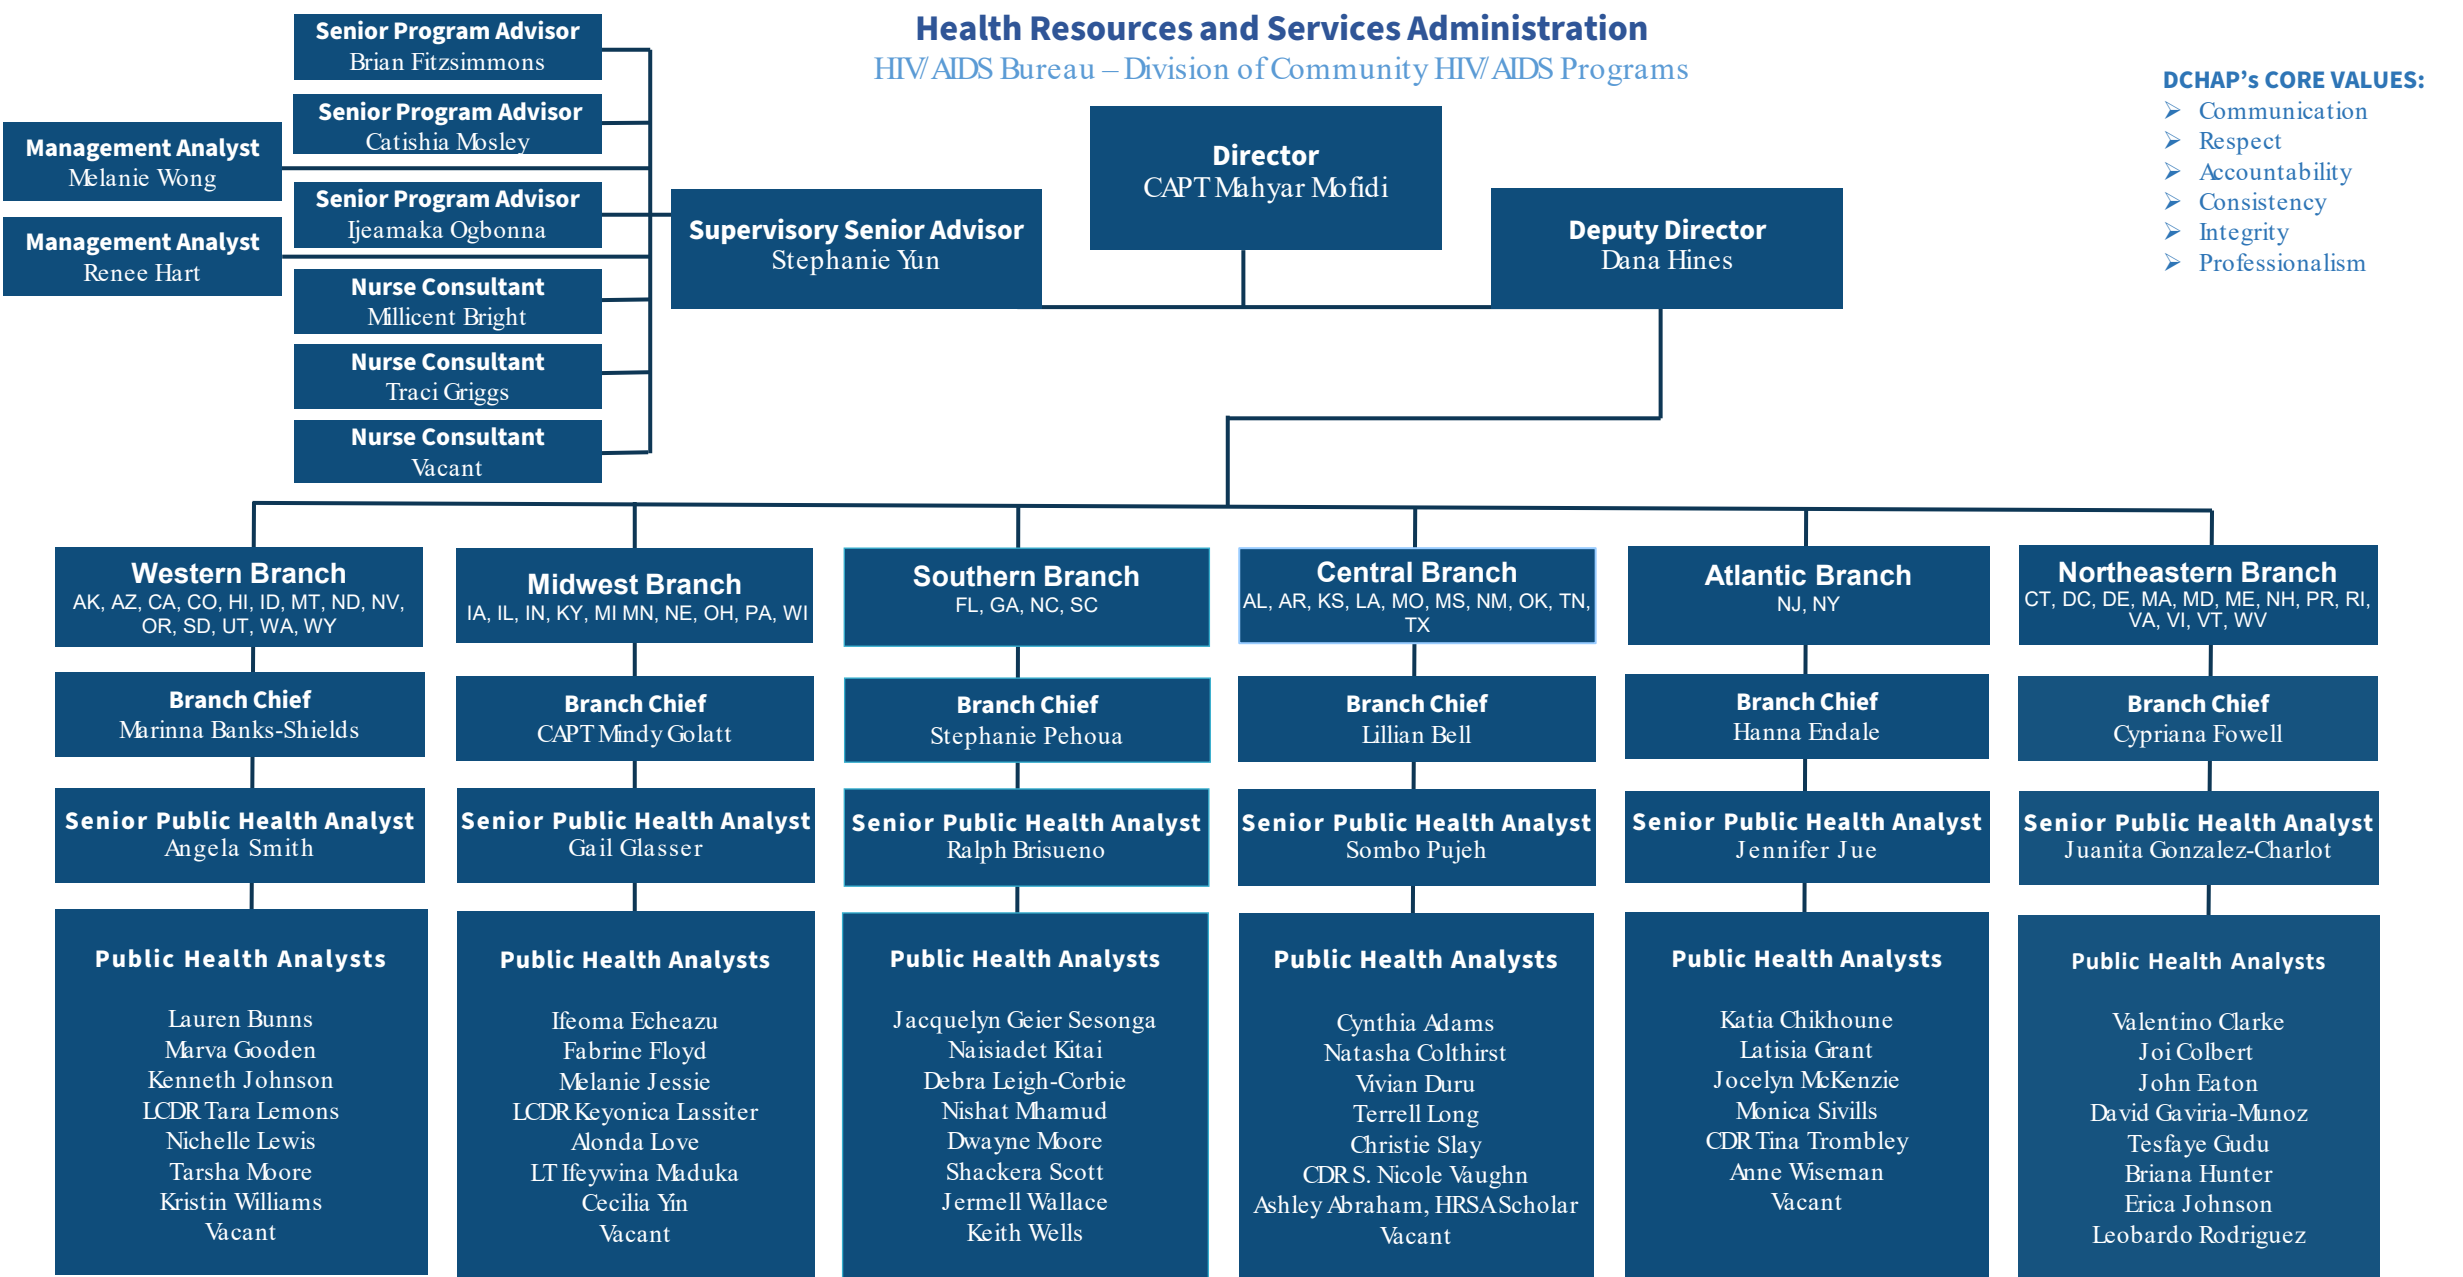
Health Resources and Services Administration
HIV/AIDS Bureau – Division of Community HIV/AIDS Programs

Senior Program Advisor
Brian Fitzsimmons

Senior Program Advisor
Catishia Mosley

Management Analyst
Melanie Wong

Senior Program Advisor
Ijeamaka Ogbonna

Management Analyst
Renee Hart

Nurse Consultant
Millicent Bright

Nurse Consultant
Traci Griggs

Nurse Consultant
Vacant

Director
CAPT Mahyar Mofidi

Supervisory Senior Advisor
Stephanie Yun

Deputy Director
Dana Hines

DCHAP's CORE VALUES:
➢ Communication
➢ Respect
➢ Accountability
➢ Consistency
➢ Integrity
➢ Professionalism

Western Branch
AK, AZ, CA, CO, HI, ID, MT, ND, NV, OR, SD, UT, WA, WY

Branch Chief
Marinna Banks-Shields

Senior Public Health Analyst
Angela Smith

Public Health Analysts
Lauren Bunns
Marva Gooden
Kenneth Johnson
LCDR Tara Lemons
Nichelle Lewis
Tarsha Moore
Kristin Williams
Vacant

Midwest Branch
IA, IL, IN, KY, MI MN, NE, OH, PA, WI

Branch Chief
CAPT Mindy Golatt

Senior Public Health Analyst
Gail Glasser

Public Health Analysts
Ifeoma Echeazu
Fabrine Floyd
Melanie Jessie
LCDR Keyonica Lassiter
Alonda Love
LT Ifeywina Maduka
Cecilia Yin
Vacant

Southern Branch
FL, GA, NC, SC

Branch Chief
Stephanie Pehoua

Senior Public Health Analyst
Ralph Brisueno

Public Health Analysts
Jacquelyn Geier Sesonga
Naisiadet Kitai
Debra Leigh-Corbie
Nishat Mhamud
Dwayne Moore
Shackera Scott
Jermell Wallace
Keith Wells

Central Branch
AL, AR, KS, LA, MO, MS, NM, OK, TN, TX

Branch Chief
Lillian Bell

Senior Public Health Analyst
Sombo Pujeh

Public Health Analysts
Cynthia Adams
Natasha Colthirst
Vivian Duru
Terrell Long
Christie Slay
CDR S. Nicole Vaughn
Ashley Abraham, HRSA Scholar
Vacant

Atlantic Branch
NJ, NY

Branch Chief
Hanna Endale

Senior Public Health Analyst
Jennifer Jue

Public Health Analysts
Katia Chikhoune
Latisia Grant
Jocelyn McKenzie
Monica Sivills
CDR Tina Trombley
Anne Wiseman
Vacant

Northeastern Branch
CT, DC, DE, MA, MD, ME, NH, PR, RI, VA, VI, VT, WV

Branch Chief
Cypriana Fowell

Senior Public Health Analyst
Juanita Gonzalez-Charlot

Public Health Analysts
Valentino Clarke
Joi Colbert
John Eaton
David Gaviria-Munoz
Tesfaye Gudu
Briana Hunter
Erica Johnson
Leobardo Rodriguez